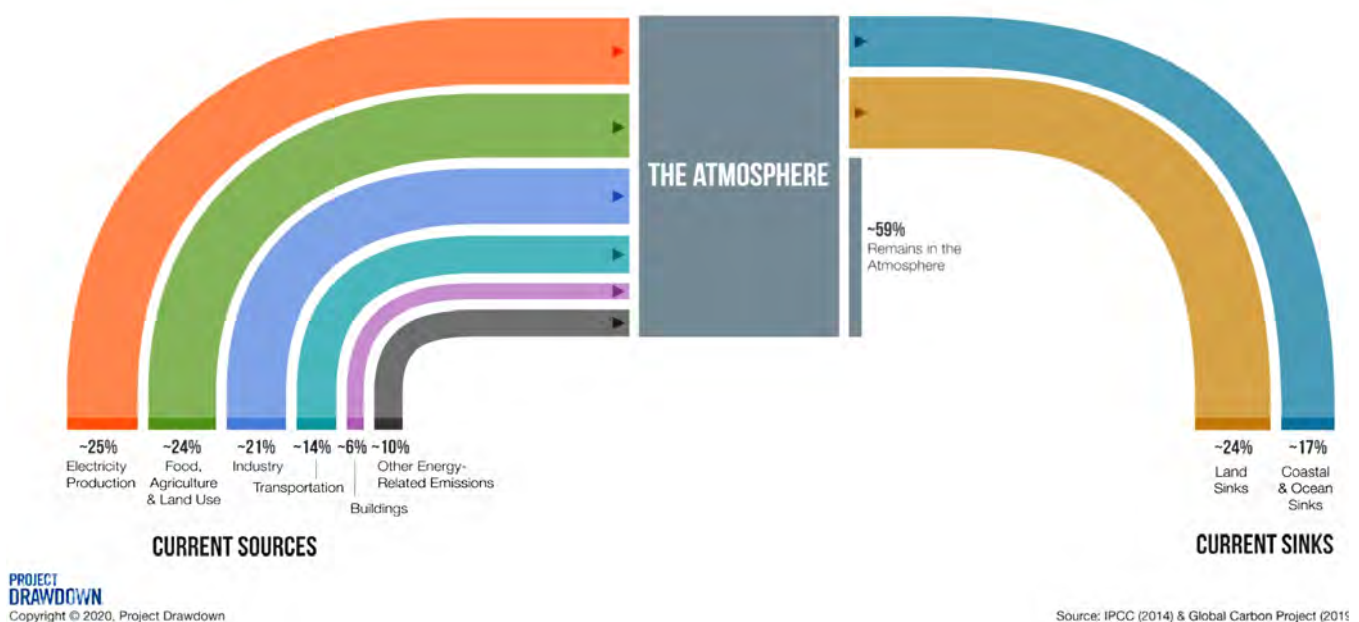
THE ATMOSPHERE

~59%
Remains in the Atmosphere

~25%
Electricity Production

~24%
Food, Agriculture & Land Use

~21%
Industry

~14%
Transportation

~6%
Buildings

~10%
Other Energy-Related Emissions

CURRENT SOURCES

~24%
Land Sinks

~17%
Coastal & Ocean Sinks

CURRENT SINKS

PROJECT DRAWDOWN
Copyright © 2020, Project Drawdown

Source: IPCC (2014) & Global Carbon Project (201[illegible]